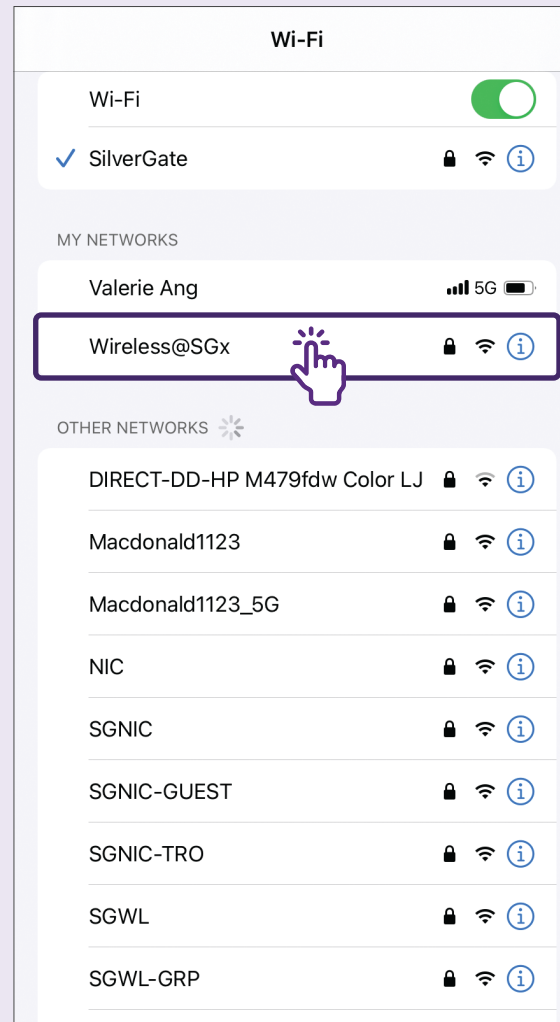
Wi-Fi

Wi-Fi

✓ SilverGate

MY NETWORKS

Valerie Ang 5G

Wireless@SGx

OTHER NETWORKS

DIRECT-DD-HP M479fdw Color LJ

Macdonald1123

Macdonald1123_5G

NIC

SGNIC

SGNIC-GUEST

SGNIC-TRO

SGWL

SGWL-GRP